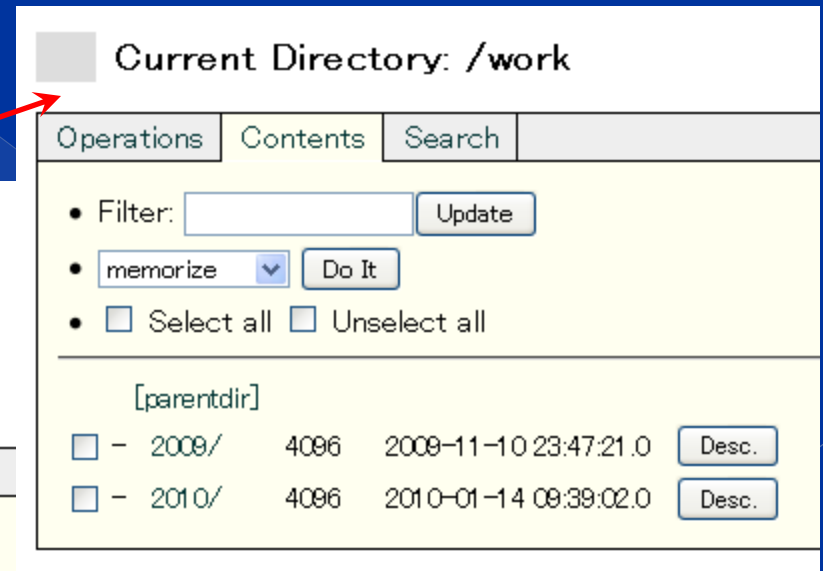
Current Directory: /work

Operations | Contents | Search

- Filter: Update
- memorize Do It
- Select all Unselect all

[parentdir]

- 2009/ 4096 2009-11-10 23:47:21.0 Desc.

- 2010/ 4096 2010-01-14 09:39:02.0 Desc.